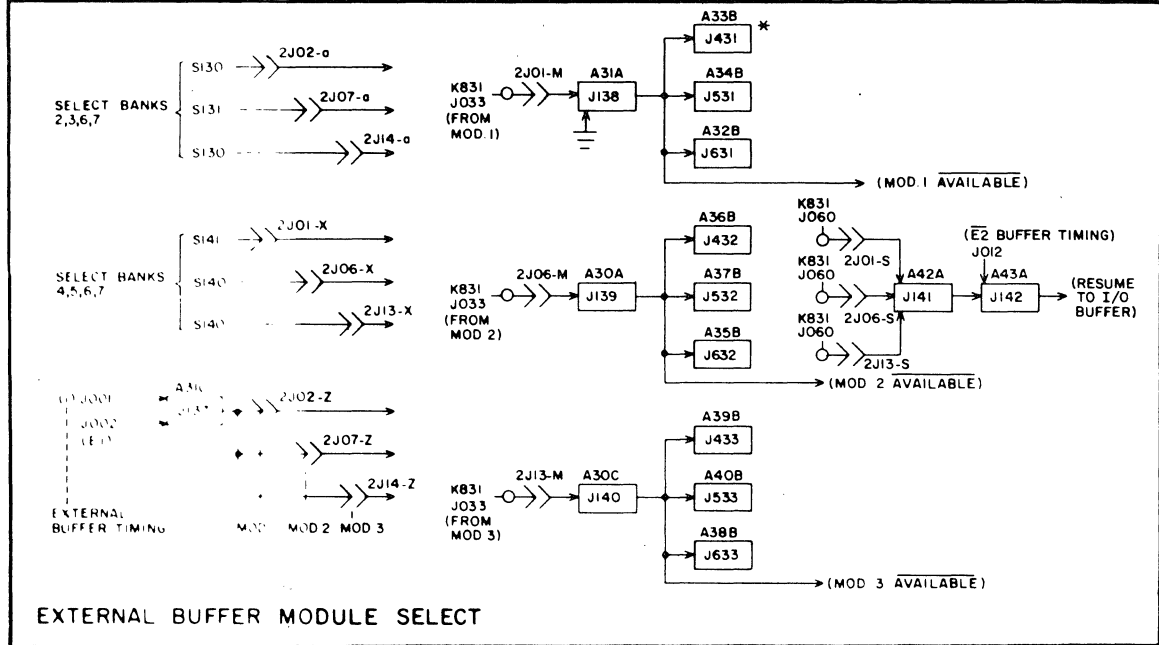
SELECT BANKS 2,3,6,7

S130 2J02-a

S131 2J07-a

S130 2J14-a

K831 J033 (FROM MOD. 1)

2J01-M

A31A J138

A33B J431 *

A34B J531

A32B J631

(MOD. 1 $\overline{\text{AVAILABLE}}$)

SELECT BANKS 4,5,6,7

S141 2J01-X

S140 2J06-X

S140 2J13-X

K831 J033 (FROM MOD 2)

2J06-M

A30A J139

A36B J432

A37B J532

A35B J632

(MOD 2 $\overline{\text{AVAILABLE}}$)

K831 J060

K831 J060

K831 J060

2J01-S

2J06-S

2J13-S

A42A J141

($\overline{\text{E2}}$ BUFFER TIMING) J012

A43A J142

(RESUME TO I/O BUFFER)

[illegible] J001

J002

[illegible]

A31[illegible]

J13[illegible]

2J02-Z

2J07-Z

2J14-Z

EXTERNAL BUFFER TIMING

MOD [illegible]

MOD 2

MOD 3

K831 J033 (FROM MOD 3)

2J13-M

A30C J140

A39B J433

A40B J533

A38B J633

(MOD 3 $\overline{\text{AVAILABLE}}$)

EXTERNAL BUFFER MODULE SELECT